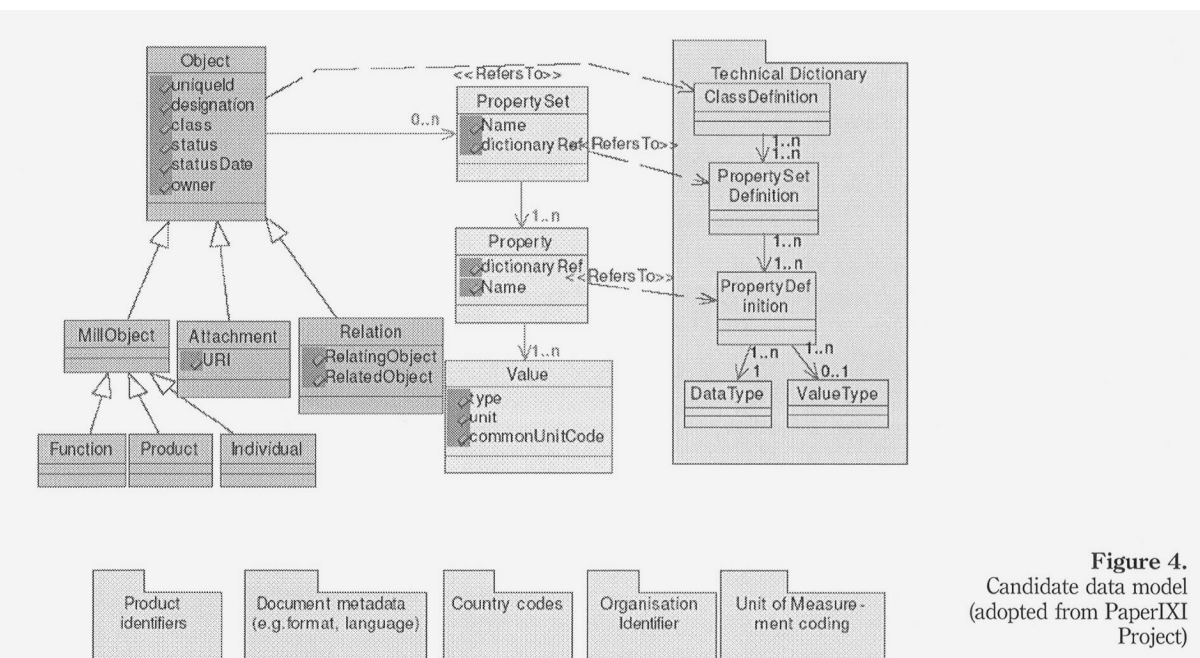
Object
uniqueId
designation
class
status
statusDate
owner

<<RefersTo>>

PropertySet
Name
dictionaryRef

0..n

<<RefersTo>>

Technical Dictionary
ClassDefinition
1..n
1..n
PropertySet Definition
1..n
1..n
PropertyDef inition
1..n
1
1..n
0..1
DataType
ValueType

1..n

Property
dictionaryRef
Name

<<RefersTo>>

1..n

MillObject

Attachment
URI

Relation
RelatingObject
RelatedObject

Value
type
unit
commonUnitCode

Function
Product
Individual

Product identifiers
Document metadata (e.g.format, language)
Country codes
Organisation Identifier
Unit of Measurement coding

**Figure 4.**
Candidate data model (adopted from PaperIXI Project)